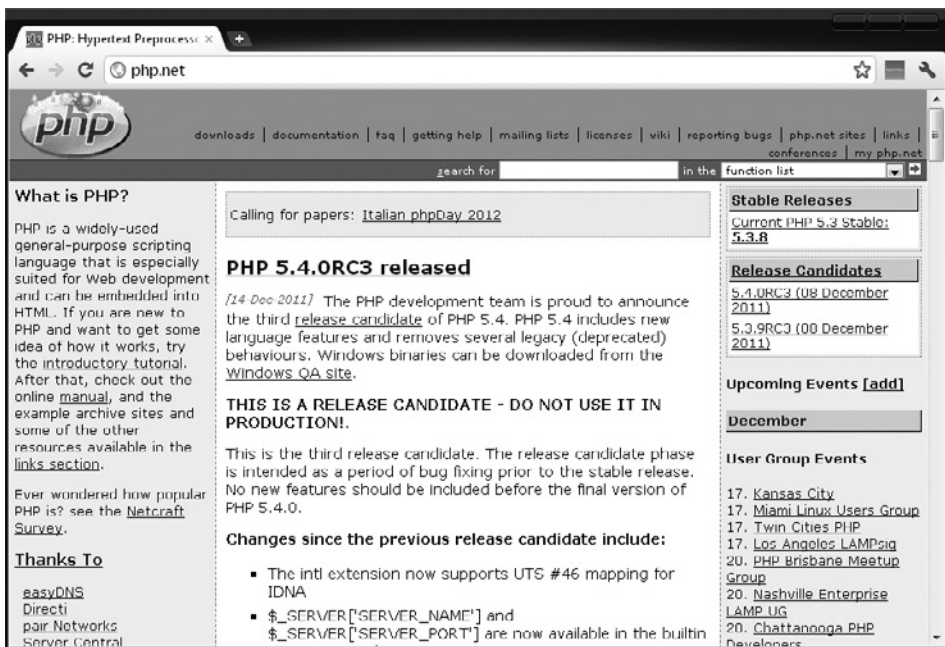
PHP: Hypertext Preprocess ×

php.net

php

downloads | documentation | faq | getting help | mailing lists | licenses | wiki | reporting bugs | php.net sites | links | conferences | my php.net

search for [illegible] in the function list

What is PHP?

PHP is a widely-used general-purpose scripting language that is especially suited for Web development and can be embedded into HTML. If you are new to PHP and want to get some idea of how it works, try the introductory tutorial. After that, check out the online manual, and the example archive sites and some of the other resources available in the links section.

Ever wondered how popular PHP is? see the Netcraft Survey.

Thanks To

easyDNS
Directi
pair Networks
Server Central

Calling for papers: Italian phpDay 2012

PHP 5.4.0RC3 released

[14 Dec 2011] The PHP development team is proud to announce the third release candidate of PHP 5.4. PHP 5.4 includes new language features and removes several legacy (deprecated) behaviours. Windows binaries can be downloaded from the Windows QA site.

THIS IS A RELEASE CANDIDATE - DO NOT USE IT IN PRODUCTION!.

This is the third release candidate. The release candidate phase is intended as a period of bug fixing prior to the stable release. No new features should be included before the final version of PHP 5.4.0.

Changes since the previous release candidate include:

- The intl extension now supports UTS #46 mapping for IDNA
- $_SERVER['SERVER_NAME'] and $_SERVER['SERVER_PORT'] are now available in the builtin

Stable Releases

Current PHP 5.3 Stable: 5.3.8

Release Candidates

5.4.0RC3 (08 December 2011)
5.3.9RC3 (08 December 2011)

Upcoming Events [add]

December

User Group Events

17. Kansas City
17. Miami Linux Users Group
17. Twin Cities PHP
17. Los Angeles LAMPsig
20. PHP Brisbane Meetup Group
20. Nashville Enterprise LAMP UG
20. Chattanooga PHP Developers